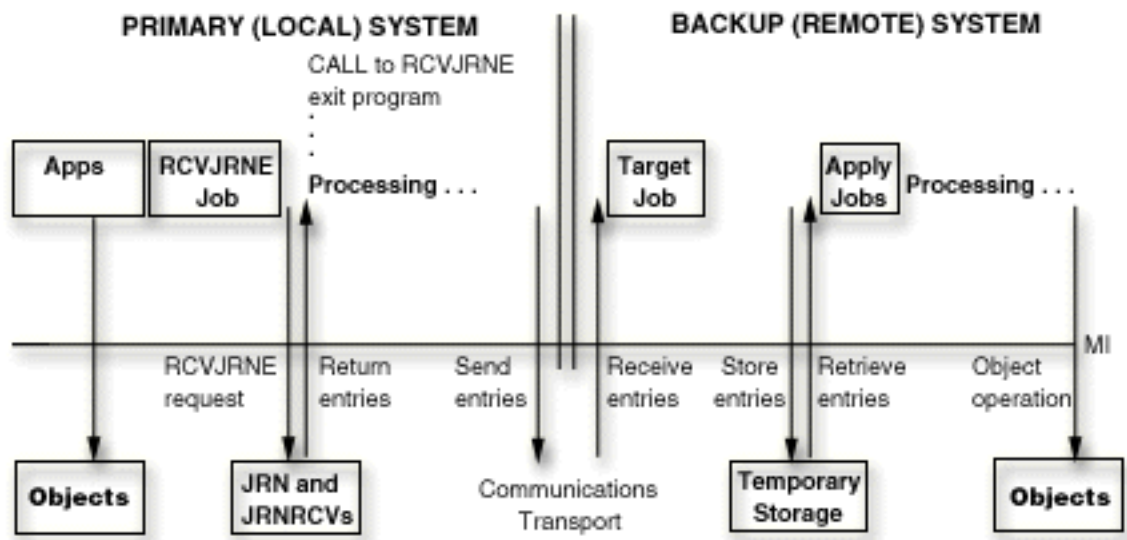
PRIMARY (LOCAL) SYSTEM

BACKUP (REMOTE) SYSTEM

CALL to RCVJRNE exit program
.
.
.
Processing . . .

Apps

RCVJRNE Job

Target Job

Apply Jobs

Processing . . .

MI

RCVJRNE request

Return entries

Send entries

Receive entries

Store entries

Retrieve entries

Object operation

Objects

JRN and JRNRCVs

Communications Transport

Temporary Storage

Objects